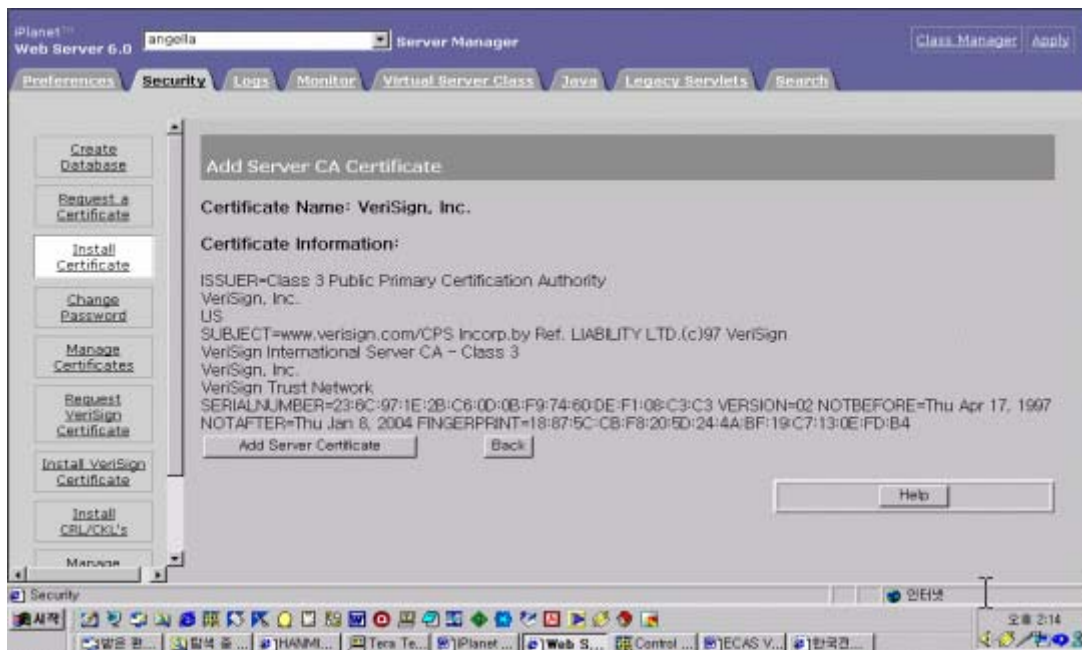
iPlanet™
Web Server 6.0

angella

Server Manager

Class Manager | Apply

Preferences | Security | Logs | Monitor | Virtual Server Class | Java | Legacy Servlets | Search

Create Database

Request a Certificate

Install Certificate

Change Password

Manage Certificates

Request VeriSign Certificate

Install VeriSign Certificate

Install CRL/CKL's

Manage

Add Server CA Certificate

Certificate Name: VeriSign, Inc.

Certificate Information:

ISSUER=Class 3 Public Primary Certification Authority
VeriSign, Inc.
US
SUBJECT=www.verisign.com/CPS Incorp.by Ref. LIABILITY LTD.(c)97 VeriSign
VeriSign International Server CA - Class 3
VeriSign, Inc.
VeriSign Trust Network
SERIALNUMBER=23:6C:97:1E:2B:C6:0D:0B:F9:74:60:DE:F1:08:C3:C3 VERSION=02 NOTBEFORE=Thu Apr 17, 1997
NOTAFTER=Thu Jan 8, 2004 FINGERPRINT=18:87:5C:CB:F8:20:5D:24:4A:BF:19:C7:13:0E:FD:B4

Add Server Certificate

Back

Help

Security

인터넷

시작

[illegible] | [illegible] | HANMI... | Tera Te... | iPlanet ... | Web S... | Control ... | ECAS V... | 한국전...

오후 2:14